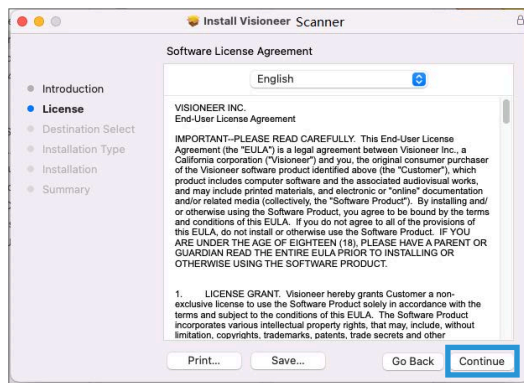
Install Visioneer Scanner

Software License Agreement

Introduction
License
Destination Select
Installation Type
Installation
Summary

English

VISIONEER INC.
End-User License Agreement

IMPORTANT--PLEASE READ CAREFULLY. This End-User License Agreement (the "EULA") is a legal agreement between Visioneer Inc., a California corporation ("Visioneer") and you, the original consumer purchaser of the Visioneer software product identified above (the "Customer"), which product includes computer software and the associated audiovisual works, and may include printed materials, and electronic or "online" documentation and/or related media (collectively, the "Software Product"). By installing and/or otherwise using the Software Product, you agree to be bound by the terms and conditions of this EULA. If you do not agree to all of the provisions of this EULA, do not install or otherwise use the Software Product. IF YOU ARE UNDER THE AGE OF EIGHTEEN (18), PLEASE HAVE A PARENT OR GUARDIAN READ THE ENTIRE EULA PRIOR TO INSTALLING OR OTHERWISE USING THE SOFTWARE PRODUCT.

1. LICENSE GRANT. Visioneer hereby grants Customer a non-exclusive license to use the Software Product solely in accordance with the terms and subject to the conditions of this EULA. The Software Product incorporates various intellectual property rights, that may, include, without limitation, copyrights, trademarks, patents, trade secrets and other

Print...
Save...
Go Back
Continue